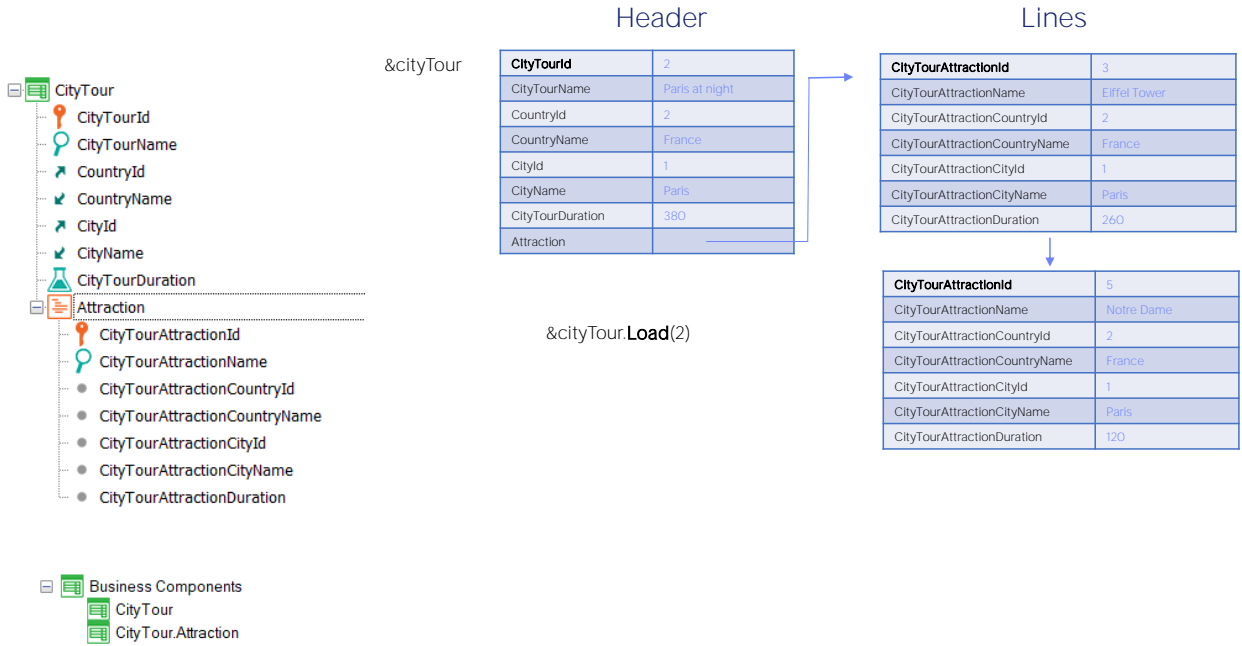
CityTour
CityTourId
CityTourName
CountryId
CountryName
CityId
CityName
CityTourDuration
Attraction
CityTourAttractionId
CityTourAttractionName
CityTourAttractionCountryId
CityTourAttractionCountryName
CityTourAttractionCityId
CityTourAttractionCityName
CityTourAttractionDuration

Business Components
CityTour
CityTour.Attraction

&cityTour

Header

| CityTourId | 2 |
|---|---|
| CityTourName | Paris at night |
| CountryId | 2 |
| CountryName | France |
| CityId | 1 |
| CityName | Paris |
| CityTourDuration | 380 |
| Attraction | |

&cityTour.Load(2)

Lines

| CityTourAttractionId | 3 |
|---|---|
| CityTourAttractionName | Eiffel Tower |
| CityTourAttractionCountryId | 2 |
| CityTourAttractionCountryName | France |
| CityTourAttractionCityId | 1 |
| CityTourAttractionCityName | Paris |
| CityTourAttractionDuration | 260 |

| CityTourAttractionId | 5 |
|---|---|
| CityTourAttractionName | Notre Dame |
| CityTourAttractionCountryId | 2 |
| CityTourAttractionCountryName | France |
| CityTourAttractionCityId | 1 |
| CityTourAttractionCityName | Paris |
| CityTourAttractionDuration | 120 |